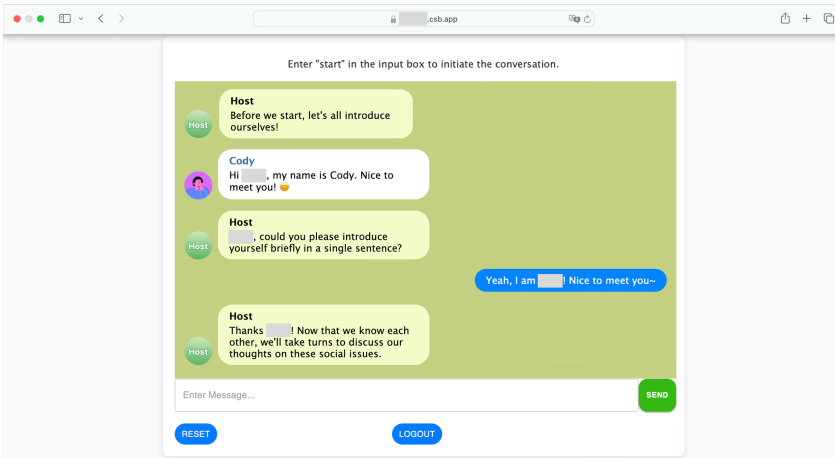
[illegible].csb.app

Enter "start" in the input box to initiate the conversation.

Host
Host
Before we start, let's all introduce ourselves!

Cody
Hi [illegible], my name is Cody. Nice to meet you! 😊

Host
Host
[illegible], could you please introduce yourself briefly in a single sentence?

Yeah, I am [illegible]! Nice to meet you~

Host
Host
Thanks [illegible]! Now that we know each other, we'll take turns to discuss our thoughts on these social issues.

Enter Message...

SEND

RESET

LOGOUT